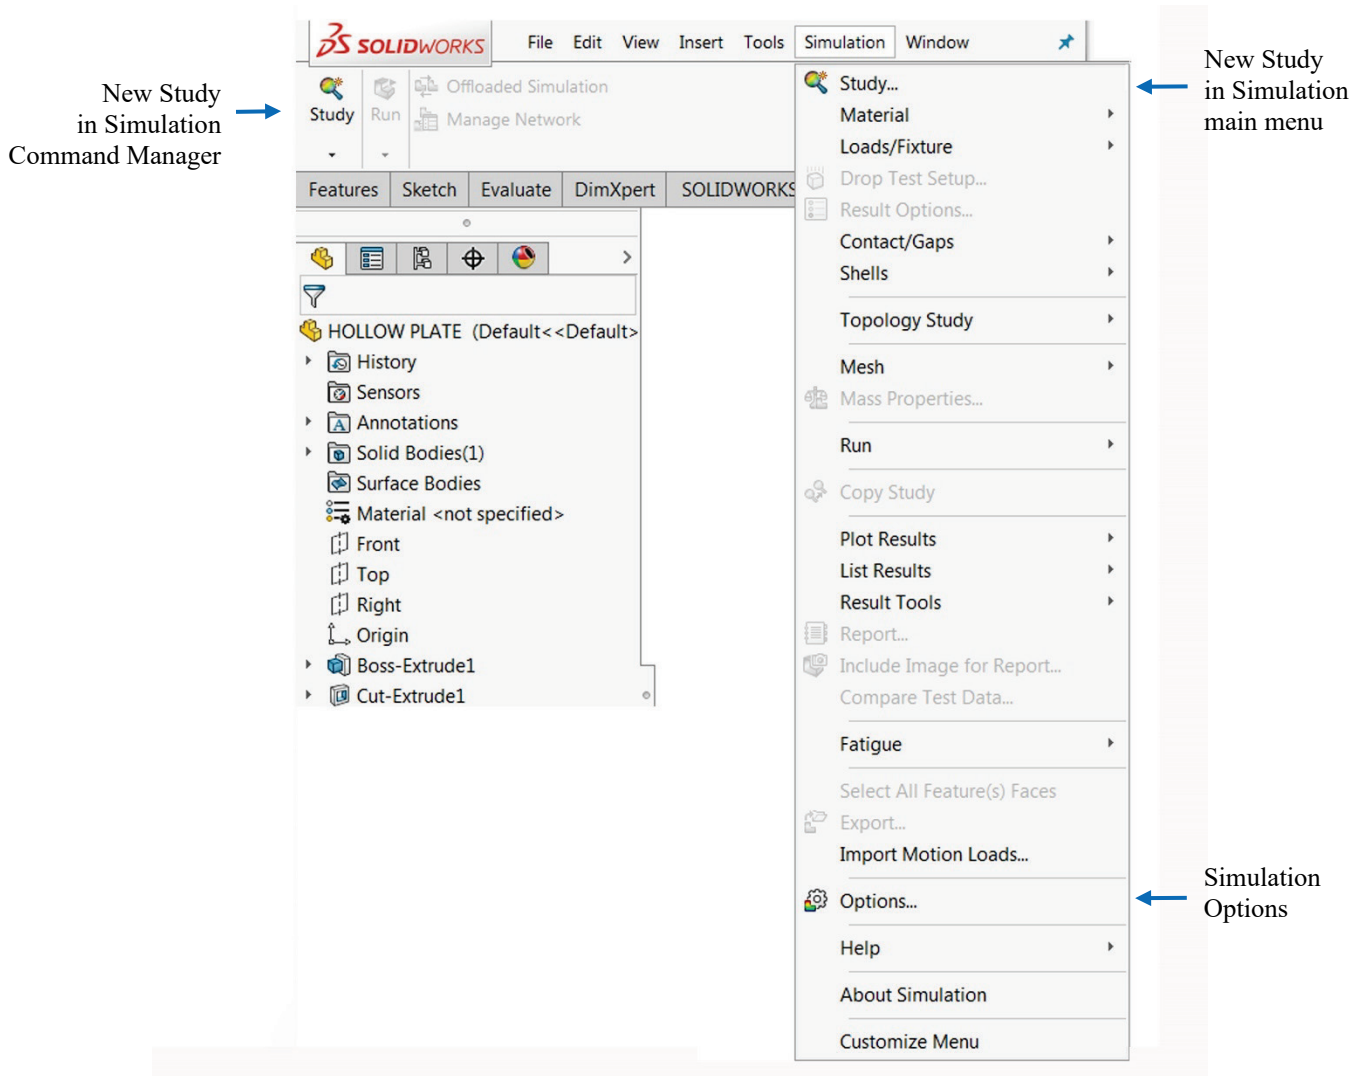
New Study in Simulation Command Manager

SOLIDWORKS File Edit View Insert Tools Simulation Window

Study Run Offloaded Simulation Manage Network

Features Sketch Evaluate DimXpert SOLIDWORKS

HOLLOW PLATE (Default<<Default>
History
Sensors
Annotations
Solid Bodies(1)
Surface Bodies
Material <not specified>
Front
Top
Right
Origin
Boss-Extrude1
Cut-Extrude1

Study...
Material
Loads/Fixture
Drop Test Setup...
Result Options...
Contact/Gaps
Shells
Topology Study
Mesh
Mass Properties...
Run
Copy Study
Plot Results
List Results
Result Tools
Report...
Include Image for Report...
Compare Test Data...
Fatigue
Select All Feature(s) Faces
Export...
Import Motion Loads...
Options...
Help
About Simulation
Customize Menu

New Study in Simulation main menu

Simulation Options